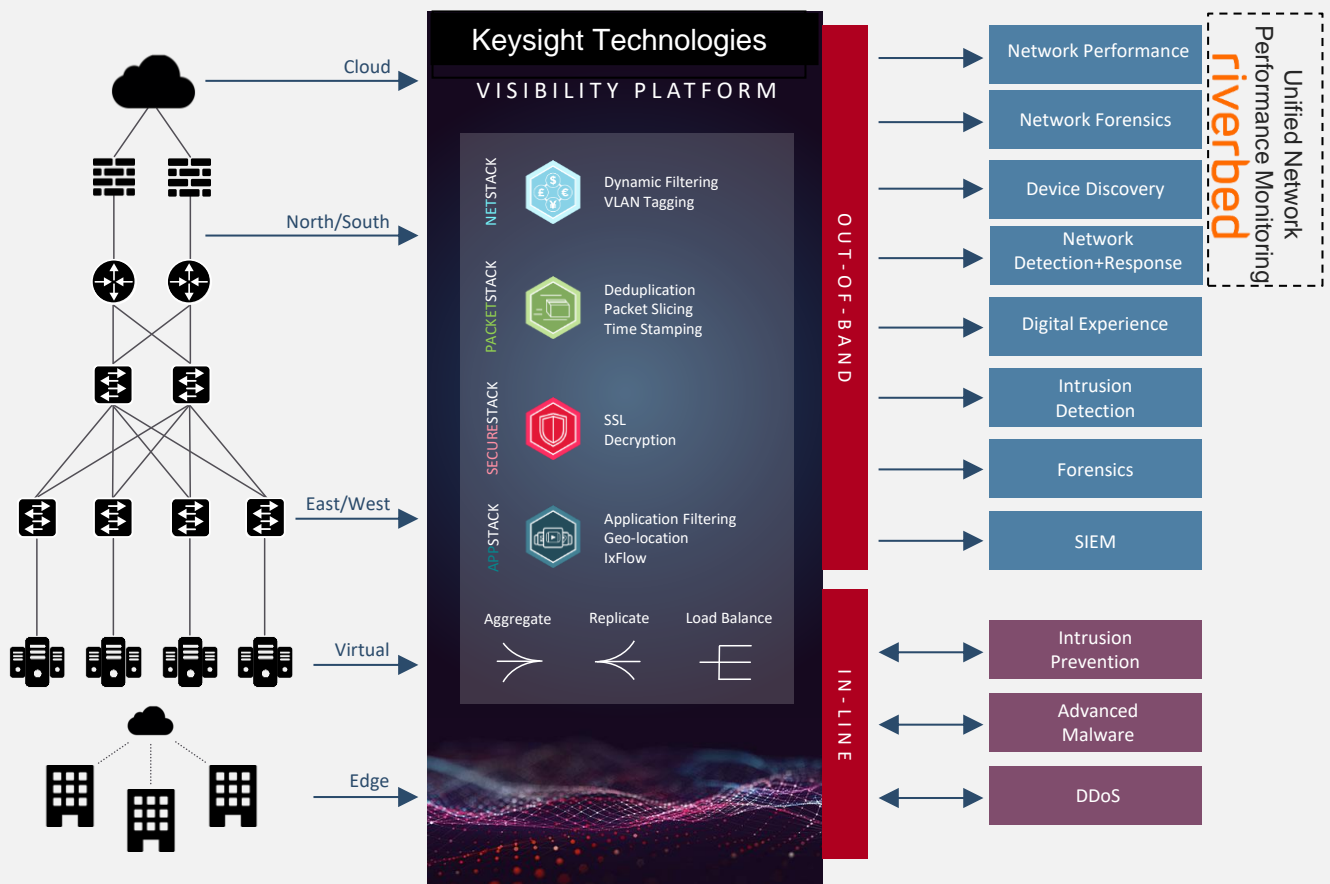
Cloud

North/South

East/West

Virtual

Edge

Keysight Technologies

VISIBILITY PLATFORM

NETSTACK

Dynamic Filtering
VLAN Tagging

PACKETSTACK

Deduplication
Packet Slicing
Time Stamping

SECURESTACK

SSL
Decryption

APPSTACK

Application Filtering
Geo-location
IxFlow

Aggregate Replicate Load Balance

OUT-OF-BAND

IN-LINE

Network Performance

Network Forensics

Device Discovery

Network Detection+Response

Digital Experience

Intrusion Detection

Forensics

SIEM

Intrusion Prevention

Advanced Malware

DDoS

Unified Network Performance Monitoring

riverbed